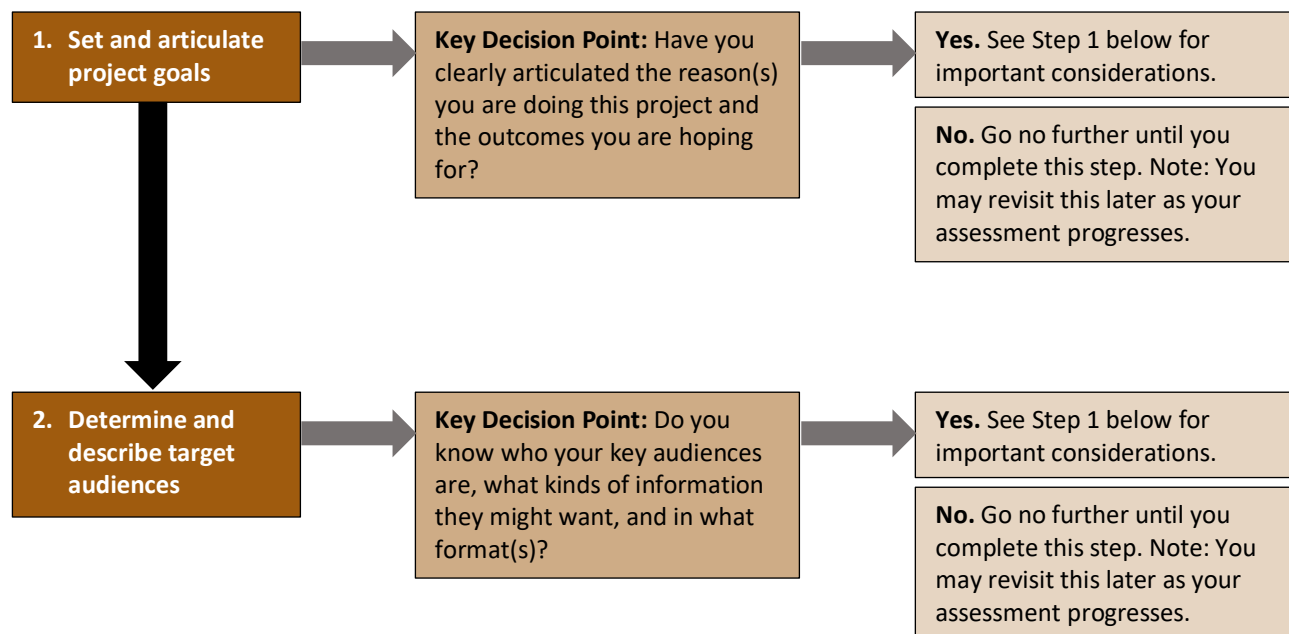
1. Set and articulate project goals

**Key Decision Point:** Have you clearly articulated the reason(s) you are doing this project and the outcomes you are hoping for?

**Yes.** See Step 1 below for important considerations.

**No.** Go no further until you complete this step. Note: You may revisit this later as your assessment progresses.

2. Determine and describe target audiences

**Key Decision Point:** Do you know who your key audiences are, what kinds of information they might want, and in what format(s)?

**Yes.** See Step 1 below for important considerations.

**No.** Go no further until you complete this step. Note: You may revisit this later as your assessment progresses.